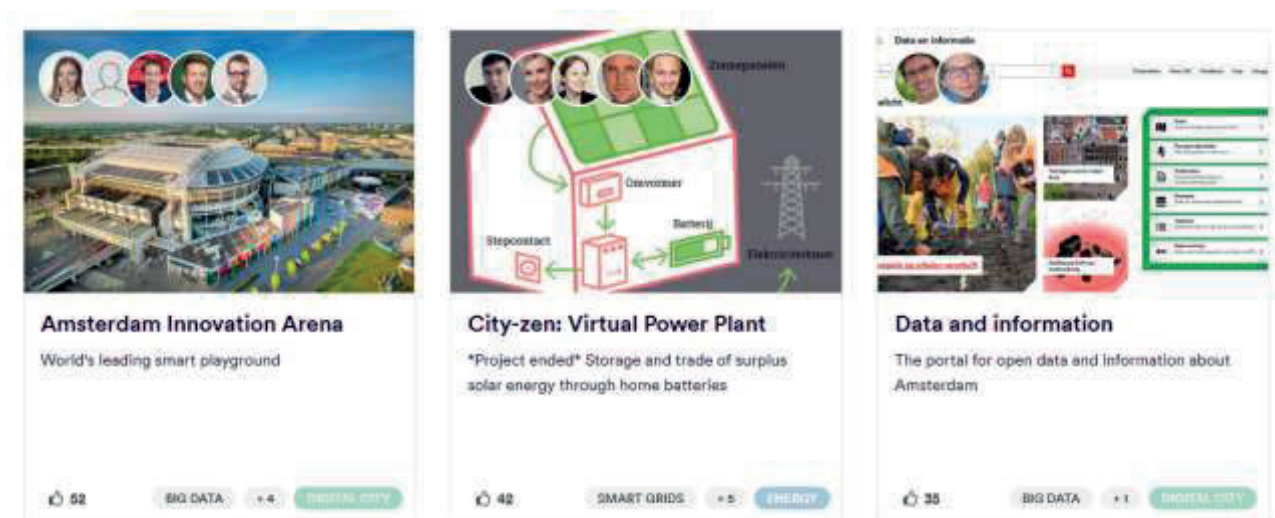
Amsterdam Innovation Arena

World's leading smart playground

52 BIG DATA +4 DIGITAL CITY

Zonnepanelen

Omvormer

Batterij

Stopcontact

Elektriciteitsnet

City-zen: Virtual Power Plant

*Project ended* Storage and trade of surplus solar energy through home batteries

42 SMART GRIDS +5 ENERGY

Data en informatie

Data and information

The portal for open data and information about Amsterdam

35 BIG DATA +1 DIGITAL CITY